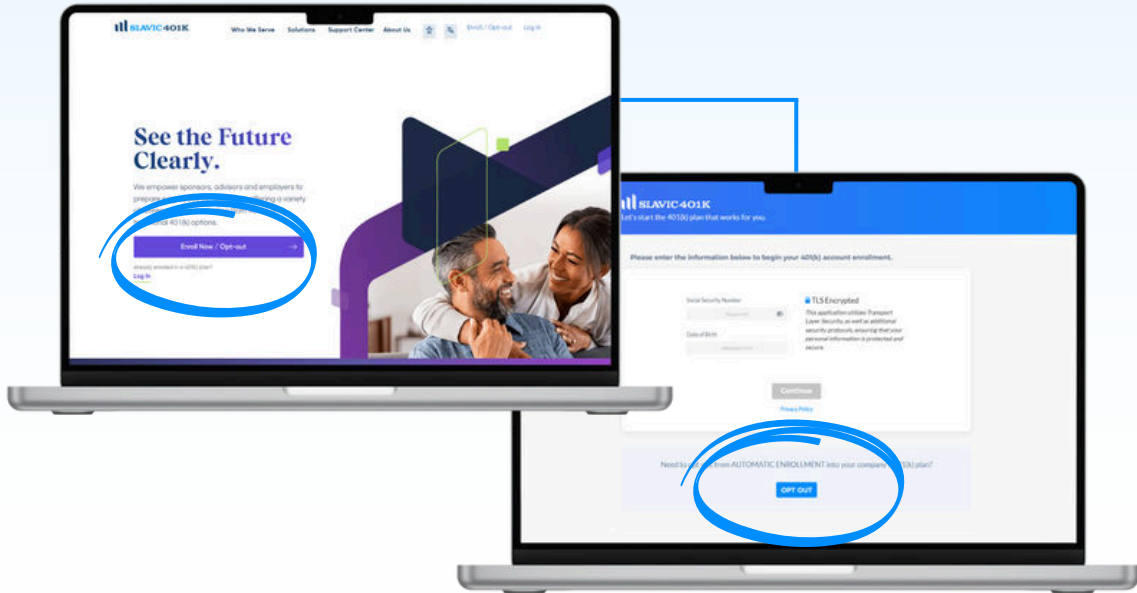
SLAVIC401K

Who We Serve Solutions Support Center About Us Enroll / Opt-out Log In

See the Future Clearly.

We empower sponsors, advisors and employers to prepare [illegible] a variety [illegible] 401(k) options.

Enroll Now / Opt-out

Already enrolled in a 401(k) plan? Log In

SLAVIC401K
Let's start the 401(k) plan that works for you.

Please enter the information below to begin your 401(k) account enrollment.

Social Security Number

Date of Birth

TLS Encrypted
This application utilizes Transport Layer Security, as well as additional security protocols, ensuring that your personal information is protected and secure.

Continue

Privacy Policy

Need to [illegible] from AUTOMATIC ENROLLMENT into your company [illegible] plan?

OPT OUT